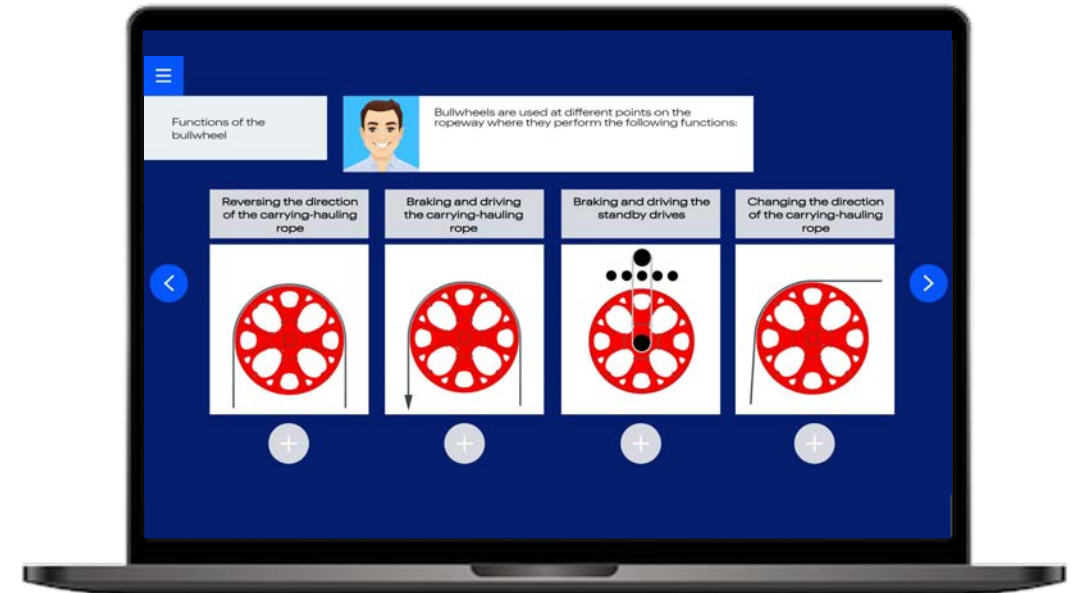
Functions of the bullwheel

Bullwheels are used at different points on the ropeway where they perform the following functions:

Reversing the direction of the carrying-hauling rope

Braking and driving the carrying-hauling rope

Braking and driving the standby drives

Changing the direction of the carrying-hauling rope